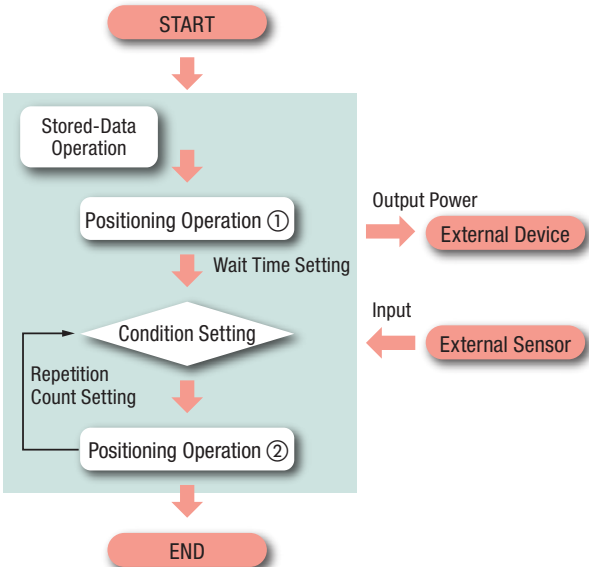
START

Stored-Data Operation

Positioning Operation ①

Output Power

External Device

Wait Time Setting

Input

Condition Setting

External Sensor

Repetition Count Setting

Positioning Operation ②

END